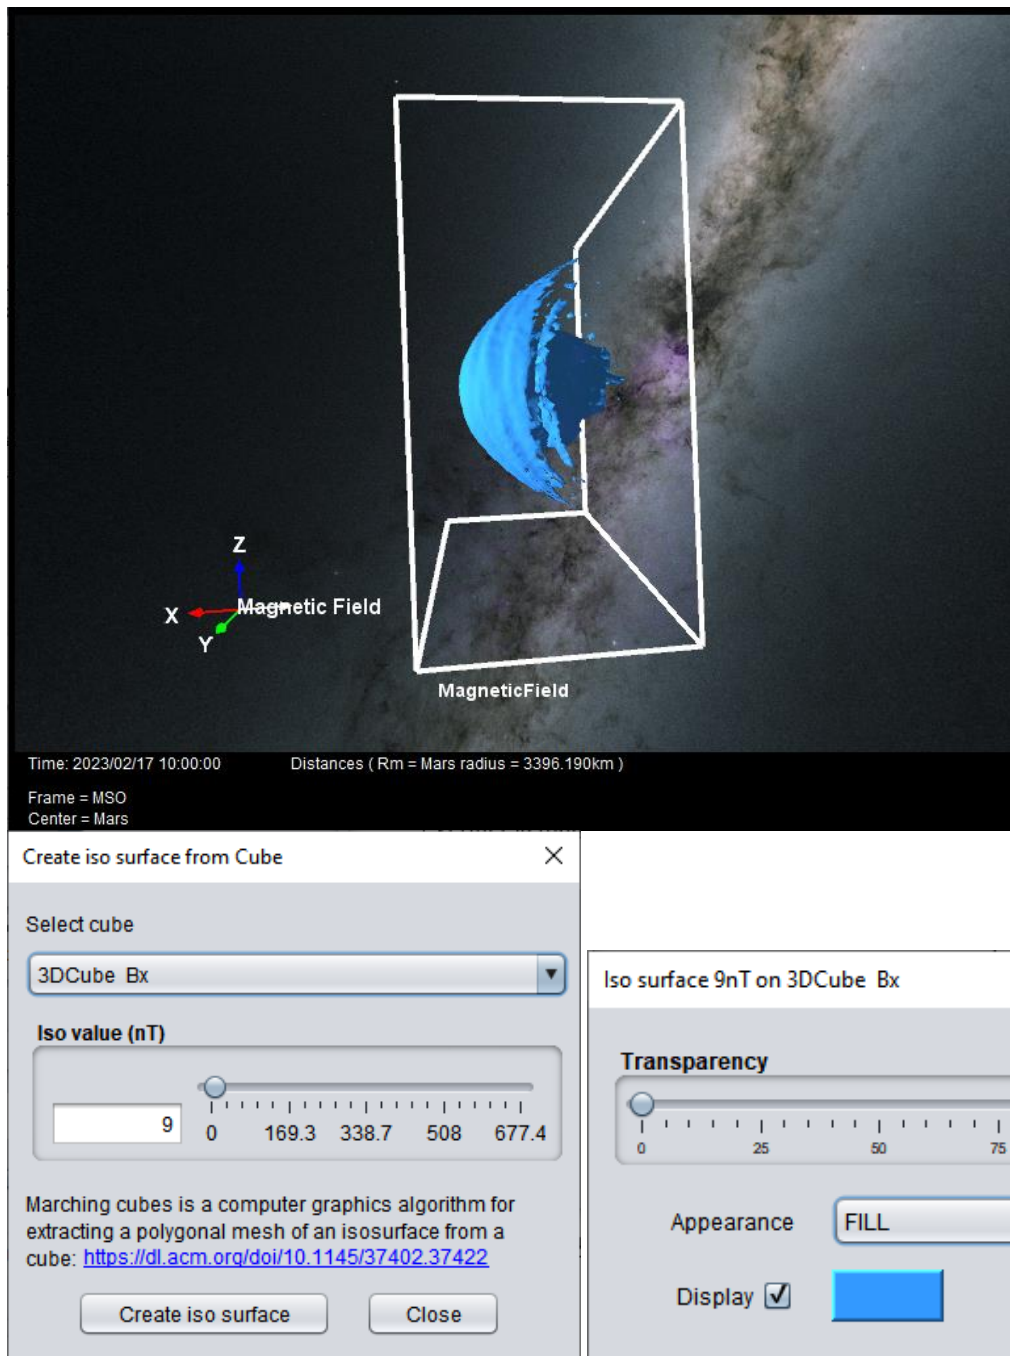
Z
X
Y
Magnetic Field

MagneticField

Time: 2023/02/17 10:00:00

Distances ( Rm = Mars radius = 3396.190km )

Frame = MSO
Center = Mars

Create iso surface from Cube

Select cube

3DCube Bx

Iso value (nT)

9

0 169.3 338.7 508 677.4

Marching cubes is a computer graphics algorithm for extracting a polygonal mesh of an isosurface from a cube: https://dl.acm.org/doi/10.1145/37402.37422

Create iso surface

Close

Iso surface 9nT on 3DCube Bx

Transparency

0 25 50 75

Appearance FILL

Display